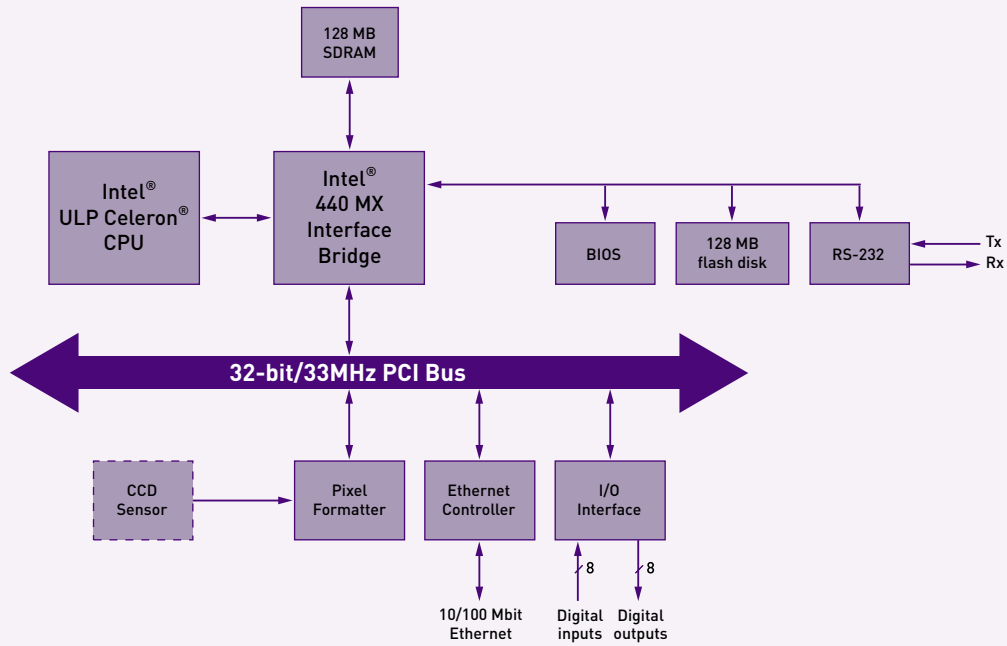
128 MB SDRAM

Intel® ULP Celeron® CPU

Intel® 440 MX Interface Bridge

BIOS

128 MB flash disk

RS-232

Tx

Rx

32-bit/33MHz PCI Bus

CCD Sensor

Pixel Formatter

Ethernet Controller

I/O Interface

8

8

10/100 Mbit Ethernet

Digital inputs

Digital outputs